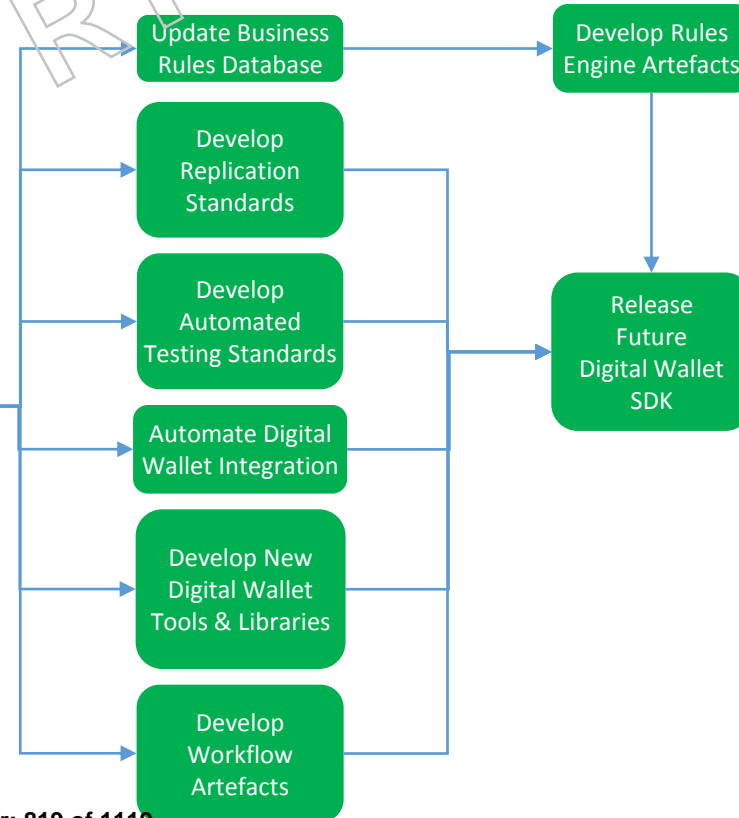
Update Business Rules Database

Develop Rules Engine Artefacts

Develop Replication Standards

Develop Automated Testing Standards

Release Future Digital Wallet SDK

Automate Digital Wallet Integration

Develop New Digital Wallet Tools & Libraries

Develop Workflow Artefacts

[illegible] 810 of 1110